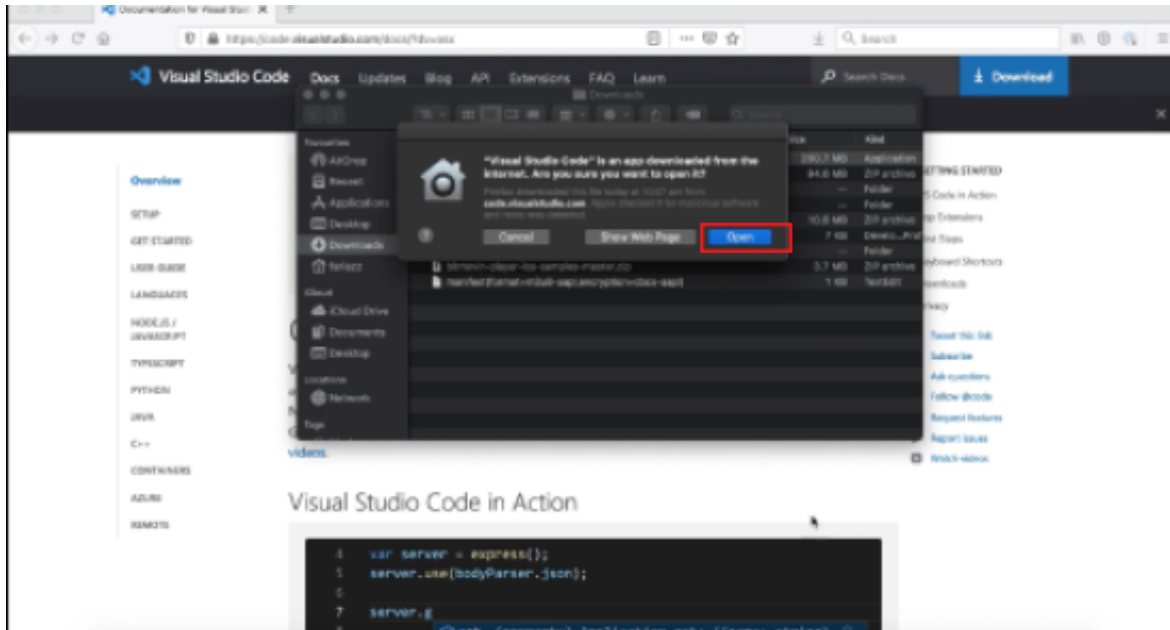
Documentation for Visual Stud

https://code.visualstudio.com/docs/?dv=osx

Search

Visual Studio Code Docs Updates Blog API Extensions FAQ Learn

Search Docs

Download

Downloads

Favourites
AirDrop
Recents
Applications
Desktop
Downloads
fantazz

iCloud
iCloud Drive
Documents
Desktop

Locations
Network

Tags

Size Kind
250.7 MB Application
94.6 MB ZIP archive
-- Folder
-- Folder
10.8 MB ZIP archive
7 KB Develo...Profile
-- Folder
0.7 MB ZIP archive
1 KB TextEdit

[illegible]-player-ios-samples-master.zip
manifest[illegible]

"Visual Studio Code" is an app downloaded from the Internet. Are you sure you want to open it?

Firefox downloaded this file today at 10:47 am from code.visualstudio.com. Apple checked it for malicious software and none was detected.

?

Cancel

Show Web Page

Open

Overview

SETUP

GET STARTED

USER GUIDE

LANGUAGES

NODE.JS / JAVASCRIPT

TYPESCRIPT

PYTHON

JAVA

C++

CONTAINERS

AZURE

REMOTE

videos.

Visual Studio Code in Action

4 var server = express();
5 server.use(bodyParser.json);
6
7 server.g

GETTING STARTED
VS Code in Action
Top Extensions
First Steps
Keyboard Shortcuts
Downloads
Privacy

Tweet this link
Subscribe
Ask questions
Follow @code
Request features
Report issues
Watch videos